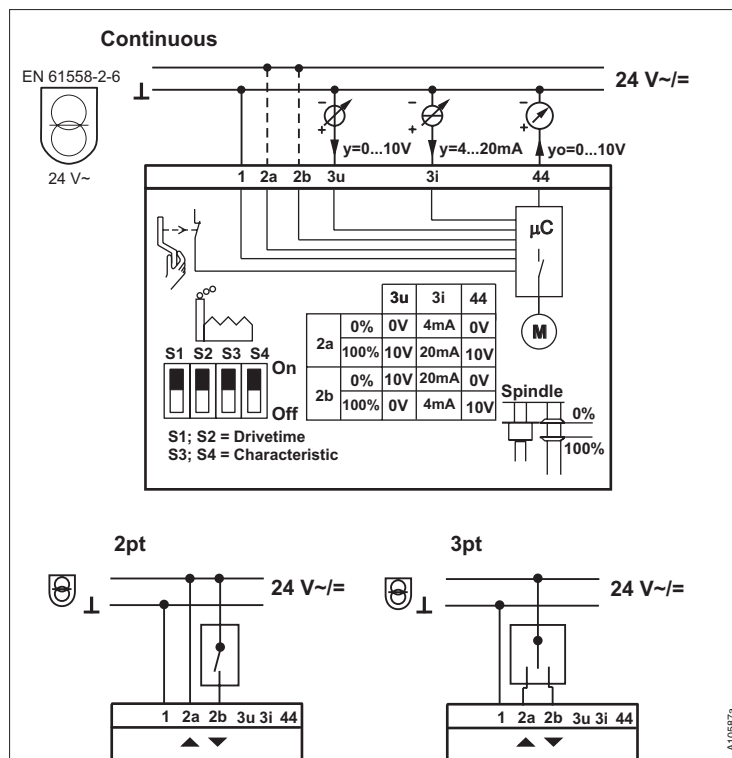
Continuous

EN 61558-2-6

24 V~

$\perp$

24 V~/=

y=0...10V

y=4...20mA

yo=0...10V

1 2a 2b 3u 3i 44

µC

M

S1 S2 S3 S4

On

Off

|  |  | 3u | 3i | 44 |
|---|---|---|---|---|
| 2a | 0% | 0V | 4mA | 0V |
|  | 100% | 10V | 20mA | 10V |
| 2b | 0% | 10V | 20mA | 0V |
|  | 100% | 0V | 4mA | 10V |

Spindle

0%

100%

S1; S2 = Drivetime
S3; S4 = Characteristic

2pt

$\perp$

24 V~/=

1 2a 2b 3u 3i 44

3pt

$\perp$

24 V~/=

1 2a 2b 3u 3i 44

A10587a